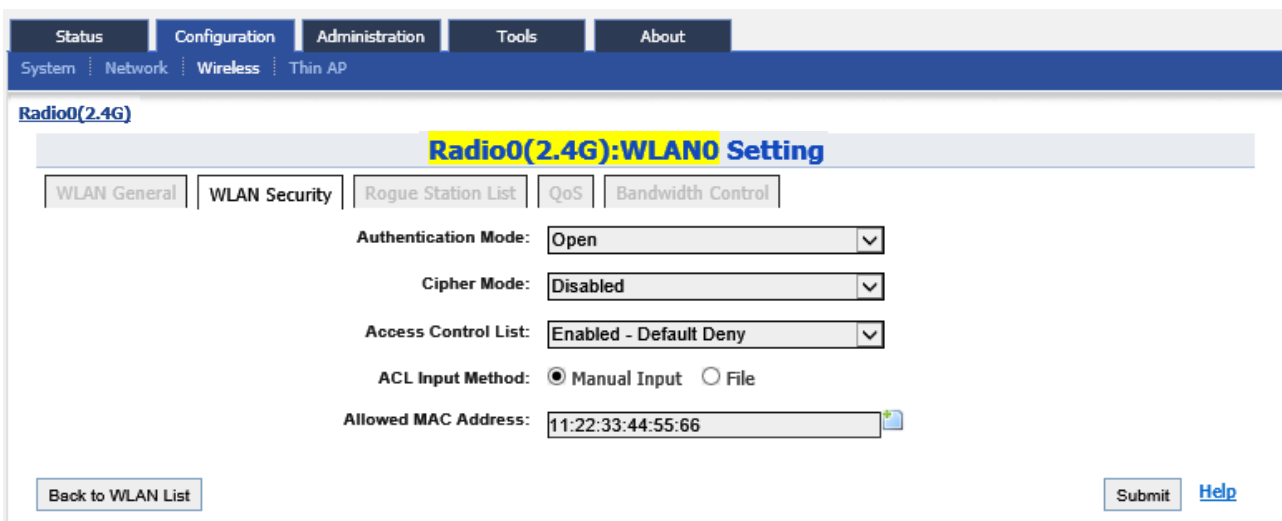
Status | Configuration | Administration | Tools | About

System | Network | Wireless | Thin AP

Radio0(2.4G)

Radio0(2.4G):WLAN0 Setting

WLAN General | WLAN Security | Rogue Station List | QoS | Bandwidth Control

Authentication Mode: Open

Cipher Mode: Disabled

Access Control List: Enabled - Default Deny

ACL Input Method: Manual Input File

Allowed MAC Address: 11:22:33:44:55:66

Back to WLAN List

Submit

Help